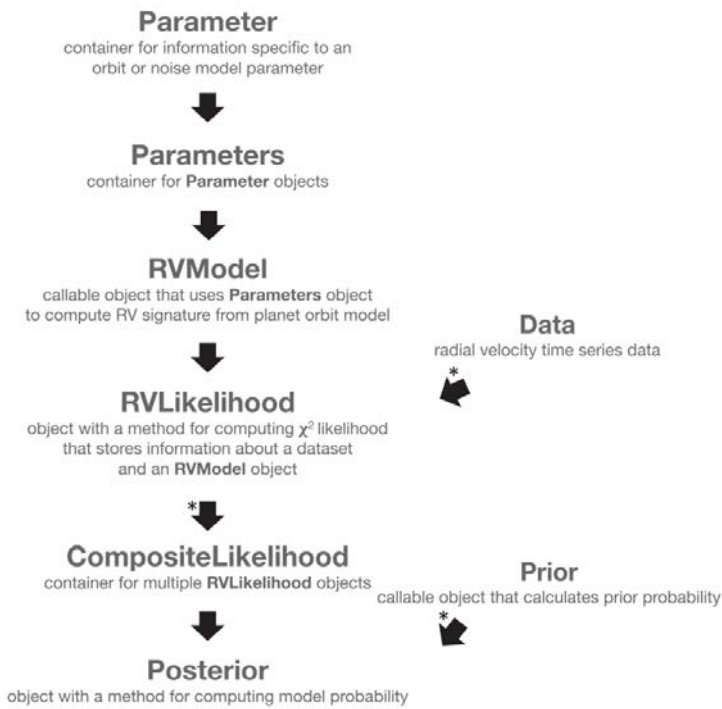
**Parameter**
container for information specific to an orbit or noise model parameter

**Parameters**
container for **Parameter** objects

**RVModel**
callable object that uses **Parameters** object to compute RV signature from planet orbit model

**Data**
radial velocity time series data

*

**RVLikelihood**
object with a method for computing $\chi^2$ likelihood that stores information about a dataset and an **RVModel** object

*

**CompositeLikelihood**
container for multiple **RVLikelihood** objects

**Prior**
callable object that calculates prior probability

*

**Posterior**
object with a method for computing model probability